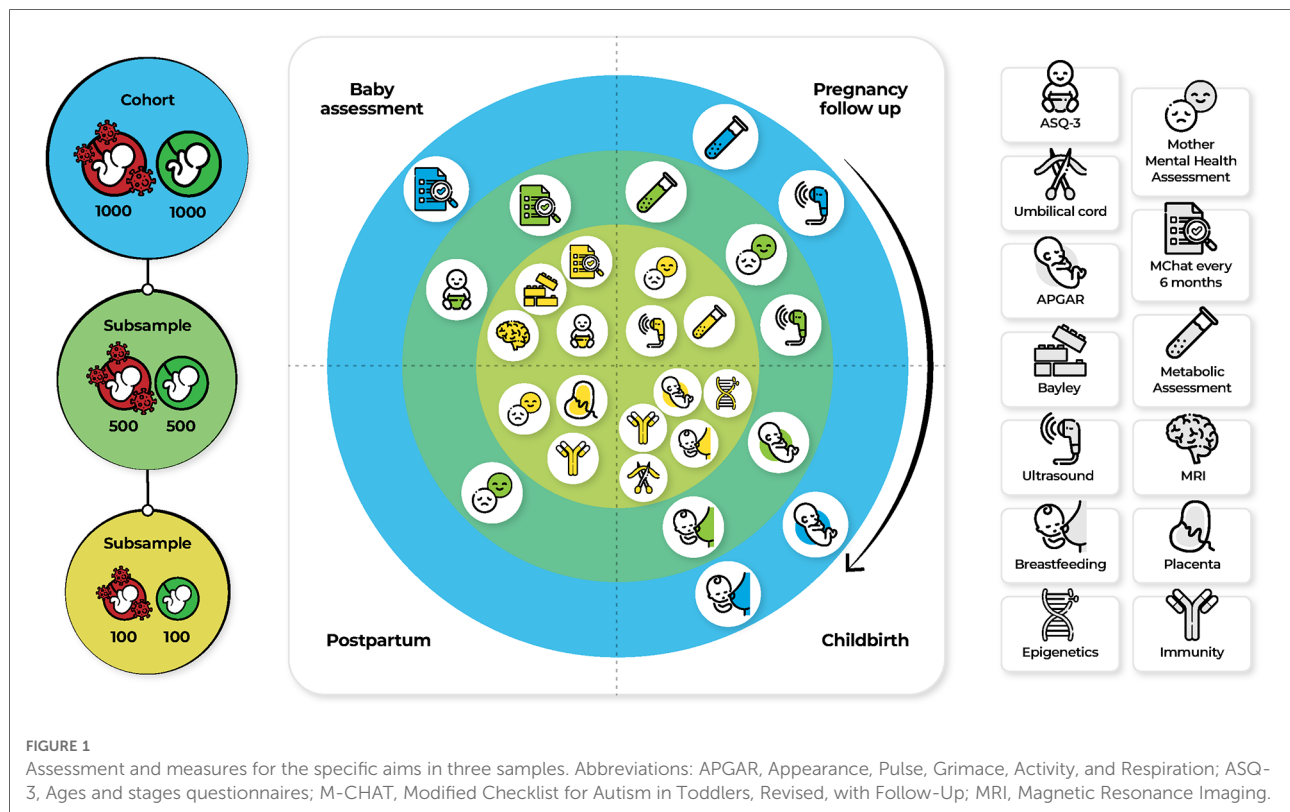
Cohort

1000 1000

Subsample

500 500

Subsample

100 100

Baby assessment

Pregnancy follow up

Postpartum

Childbirth

ASQ-3

Mother Mental Health Assessment

Umbilical cord

MChat every 6 months

APGAR

Bayley

Metabolic Assessment

Ultrasound

MRI

Breastfeeding

Placenta

Epigenetics

Immunity

FIGURE 1

Assessment and measures for the specific aims in three samples. Abbreviations: APGAR, Appearance, Pulse, Grimace, Activity, and Respiration; ASQ-3, Ages and stages questionnaires; M-CHAT, Modified Checklist for Autism in Toddlers, Revised, with Follow-Up; MRI, Magnetic Resonance Imaging.